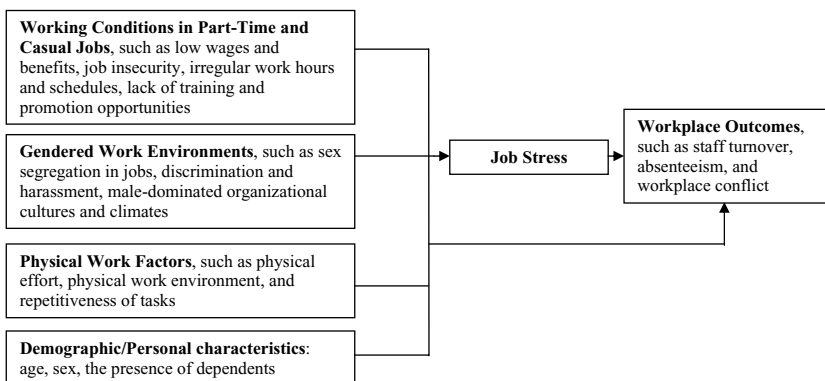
**Working Conditions in Part-Time and Casual Jobs**, such as low wages and benefits, job insecurity, irregular work hours and schedules, lack of training and promotion opportunities

**Gendered Work Environments**, such as sex segregation in jobs, discrimination and harassment, male-dominated organizational cultures and climates

**Physical Work Factors**, such as physical effort, physical work environment, and repetitiveness of tasks

**Demographic/Personal characteristics**: age, sex, the presence of dependents

**Job Stress**

**Workplace Outcomes**, such as staff turnover, absenteeism, and workplace conflict